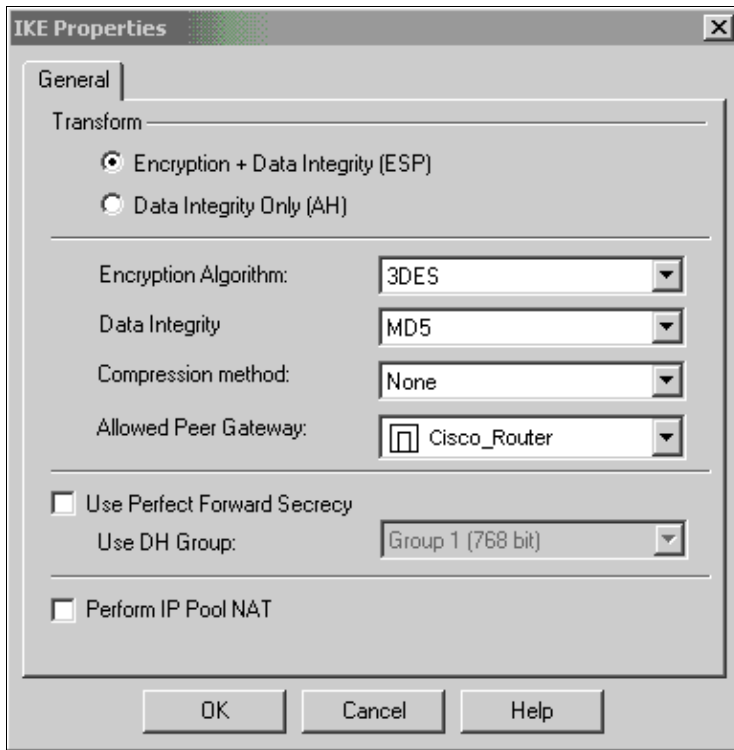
IKE Properties

General

Transform

Encryption + Data Integrity (ESP)

Data Integrity Only (AH)

Encryption Algorithm: 3DES

Data Integrity MD5

Compression method: None

Allowed Peer Gateway: Cisco_Router

Use Perfect Forward Secrecy

Use DH Group: Group 1 (768 bit)

Perform IP Pool NAT

OK Cancel Help